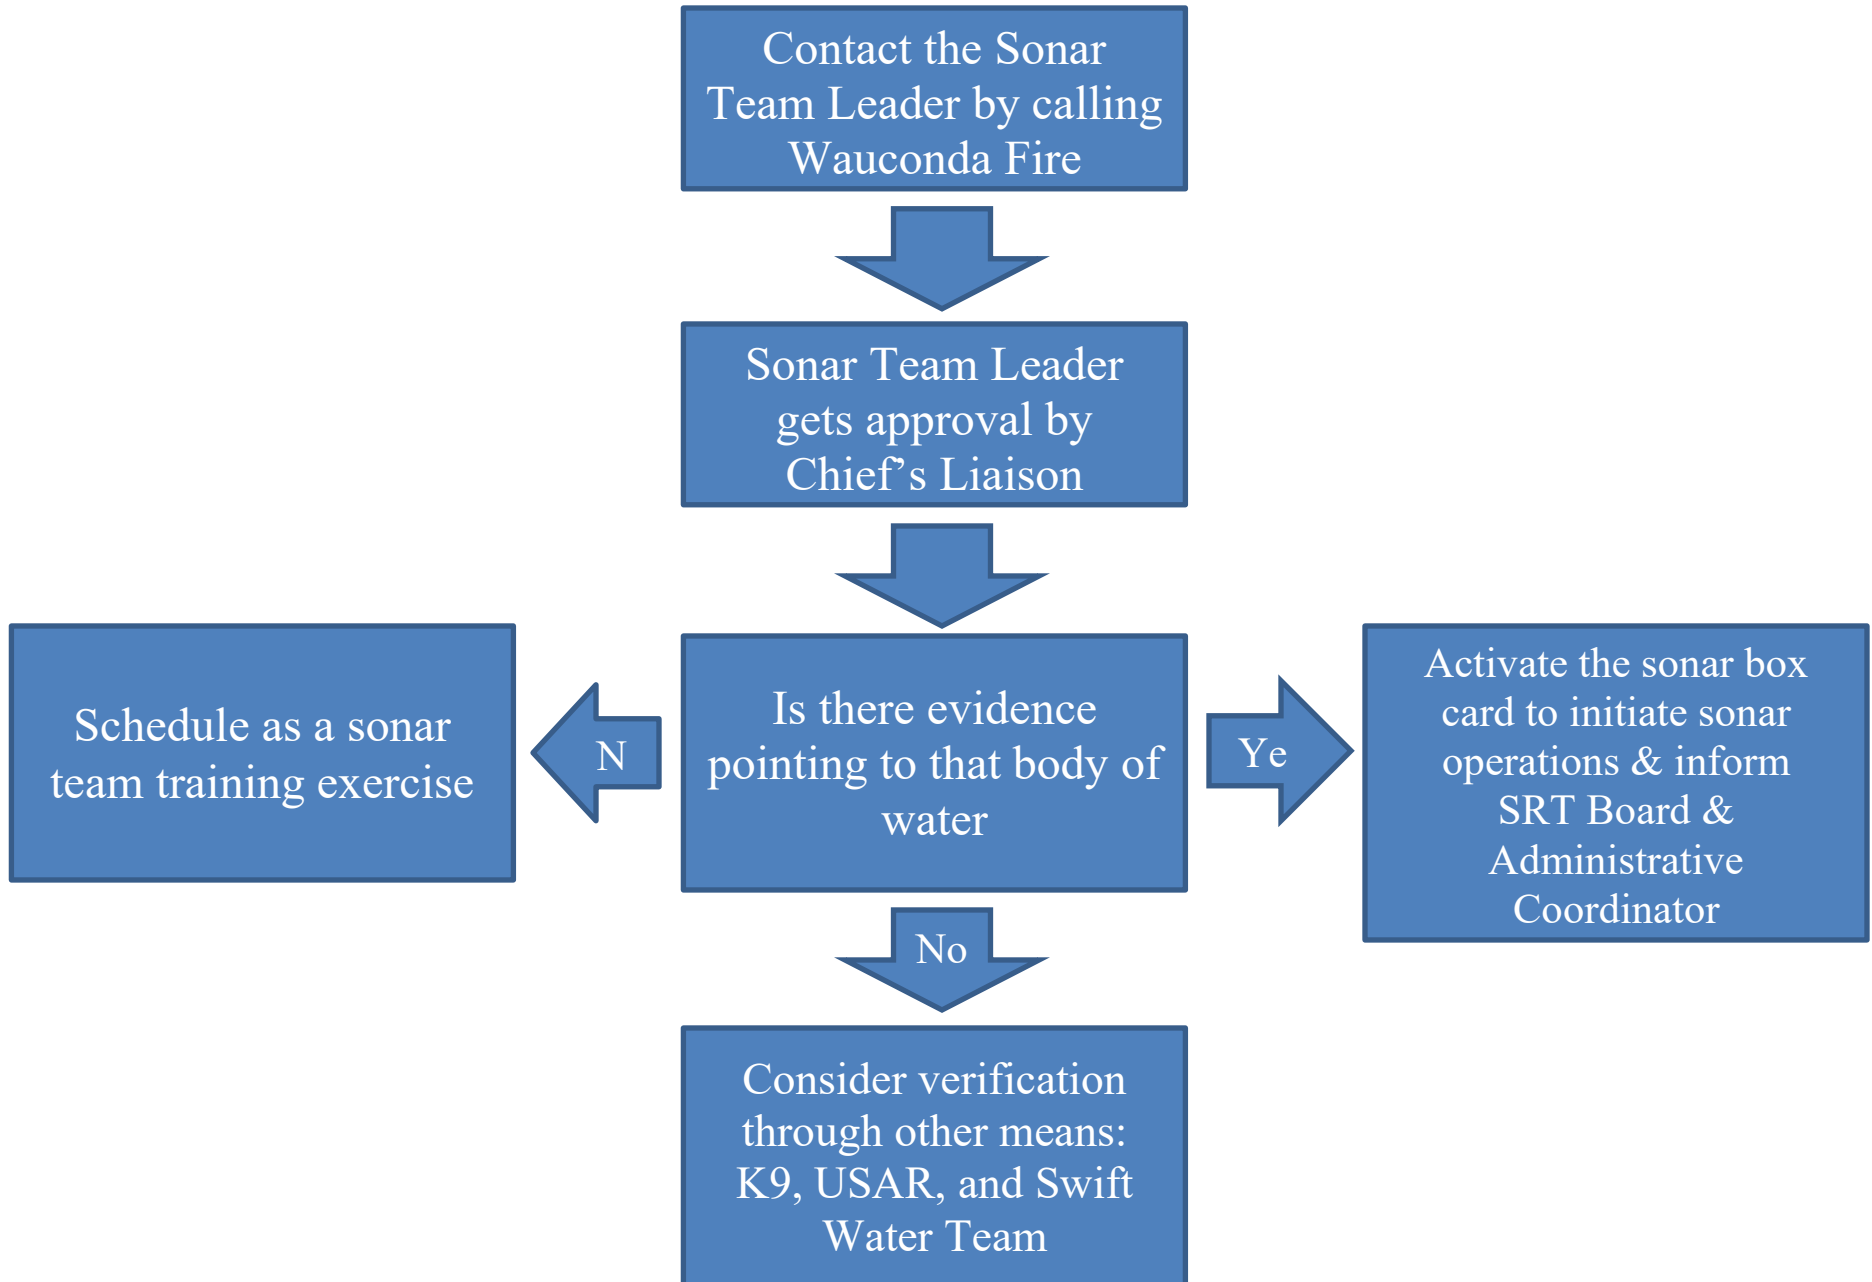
Contact the Sonar Team Leader by calling Wauconda Fire

Sonar Team Leader gets approval by Chief’s Liaison

Schedule as a sonar team training exercise

N

Is there evidence pointing to that body of water

Ye

Activate the sonar box card to initiate sonar operations & inform SRT Board & Administrative Coordinator

No

Consider verification through other means: K9, USAR, and Swift Water Team